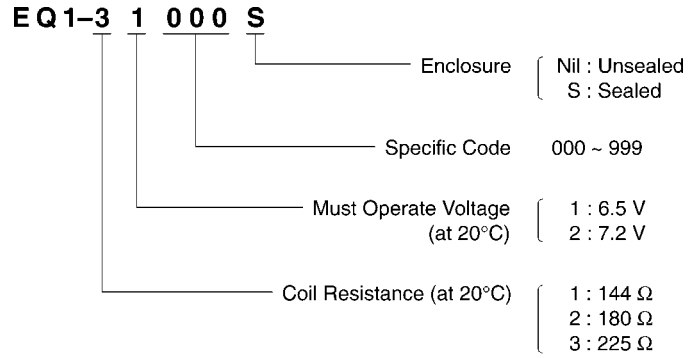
EQ1-3 1 000 S

Enclosure Nil : Unsealed
S : Sealed

Specific Code 000 ~ 999

Must Operate Voltage (at 20°C) 1 : 6.5 V
2 : 7.2 V

Coil Resistance (at 20°C) 1 : 144 $\Omega$
2 : 180 $\Omega$
3 : 225 $\Omega$